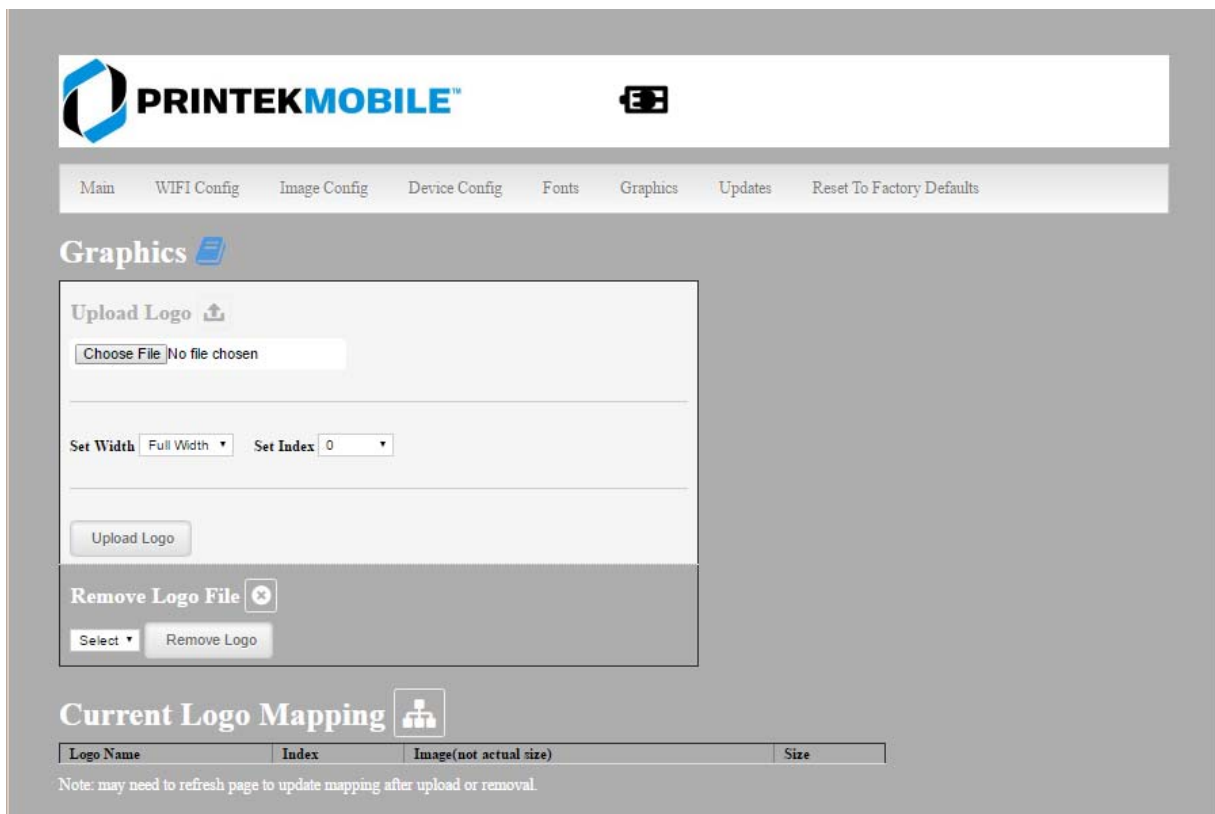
PRINTEKMOBILE™

Main WIFI Config Image Config Device Config Fonts Graphics Updates Reset To Factory Defaults

Graphics

Upload Logo

Choose File No file chosen

Set Width Full Width ▾ Set Index 0 ▾

Upload Logo

Remove Logo File

Select ▾ Remove Logo

Current Logo Mapping

| Logo Name | Index | Image(not actual size) | Size |
|---|---|---|---|

Note: may need to refresh page to update mapping after upload or removal.